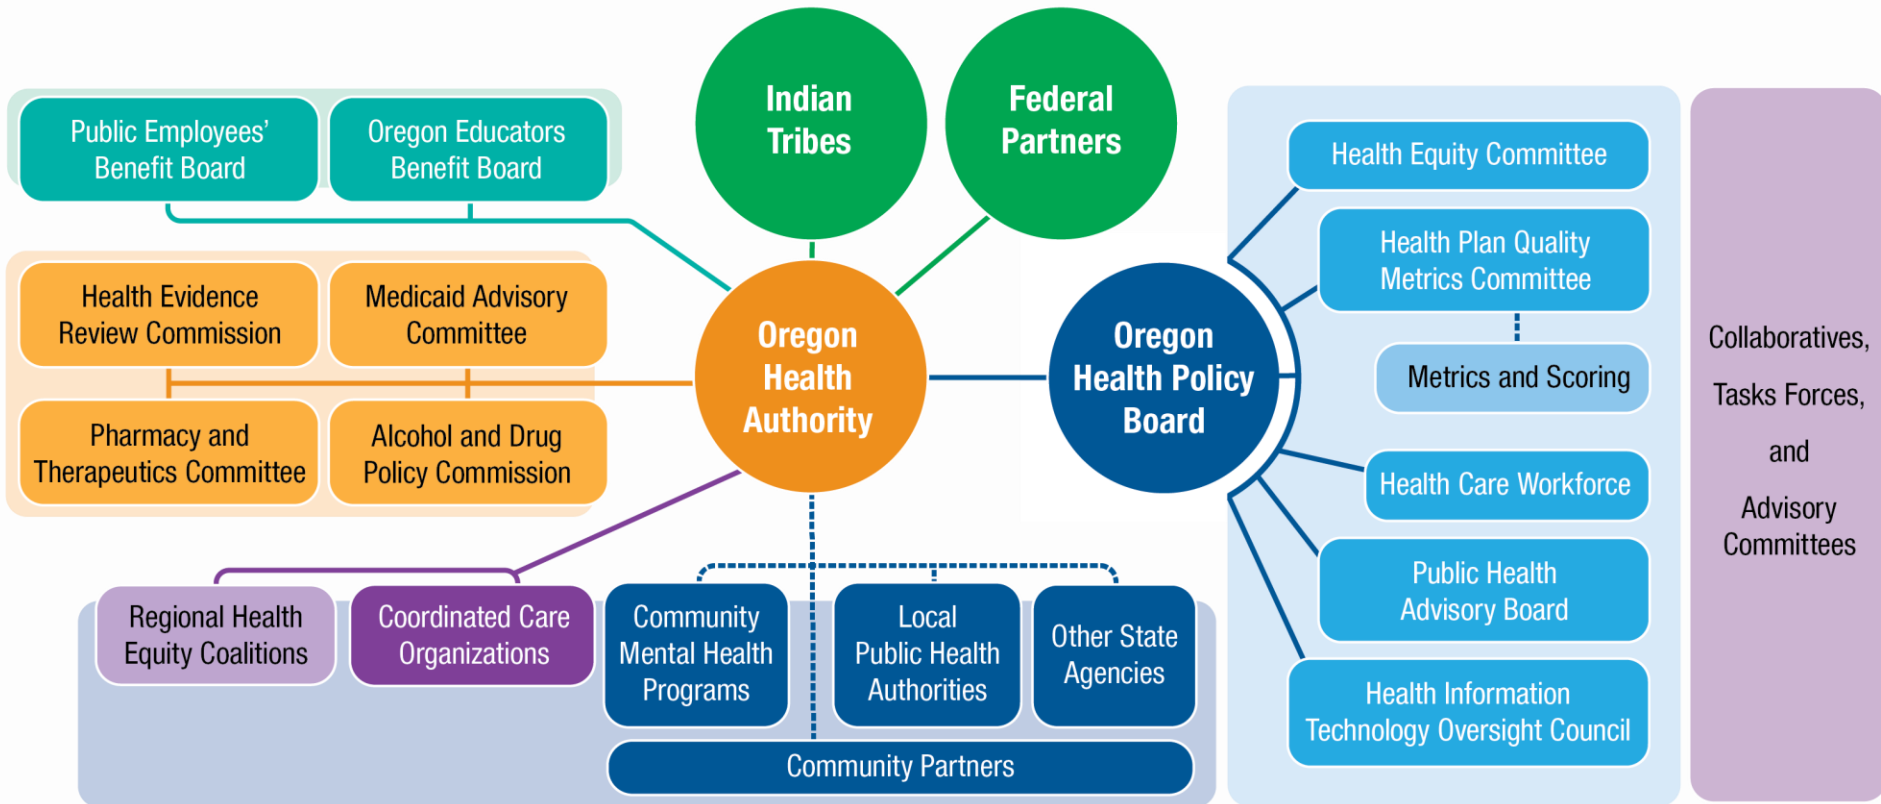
Public Employees' Benefit Board

Oregon Educators Benefit Board

Indian Tribes

Federal Partners

Health Evidence Review Commission

Medicaid Advisory Committee

Pharmacy and Therapeutics Committee

Alcohol and Drug Policy Commission

Oregon Health Authority

Oregon Health Policy Board

Health Equity Committee

Health Plan Quality Metrics Committee

Metrics and Scoring

Health Care Workforce

Public Health Advisory Board

Health Information Technology Oversight Council

Collaboratives, Tasks Forces, and Advisory Committees

Regional Health Equity Coalitions

Coordinated Care Organizations

Community Mental Health Programs

Local Public Health Authorities

Other State Agencies

Community Partners